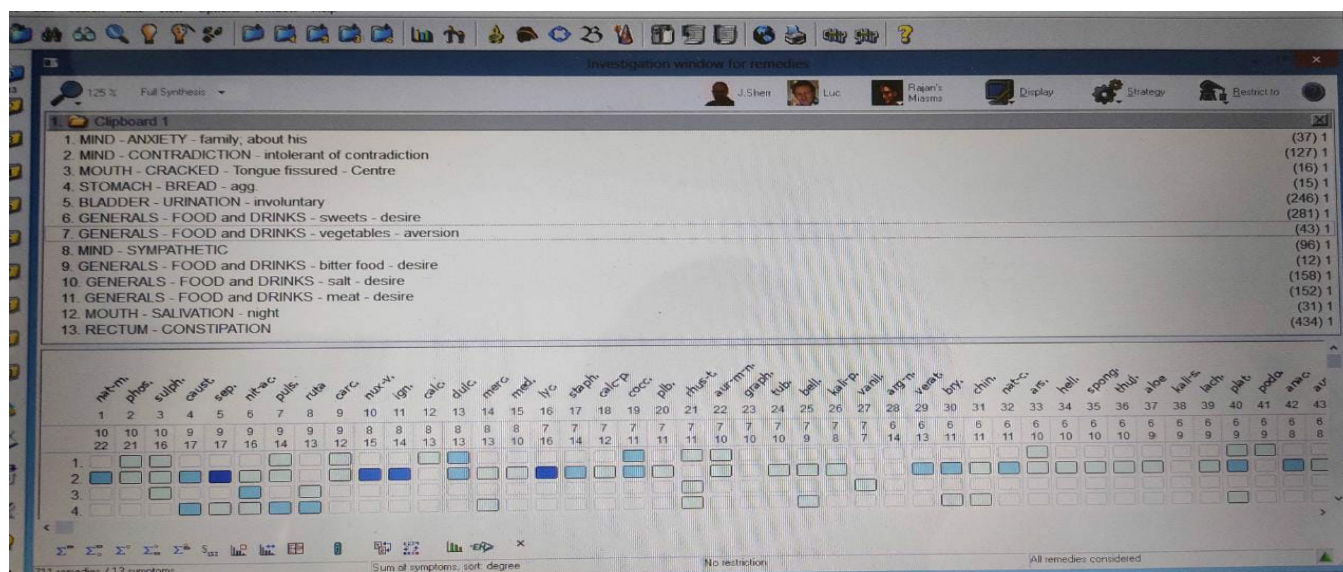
Investigation window for remedies

125 % Full Synthesis

J.Shen Luc Rajan's Miasms Display Strategy Restrict to

1. Clipboard 1

1. MIND - ANXIETY - family; about his (37) 1
2. MIND - CONTRADICTION - intolerant of contradiction (127) 1
3. MOUTH - CRACKED - Tongue fissured - Centre (16) 1
4. STOMACH - BREAD - agg. (15) 1
5. BLADDER - URINATION - involuntary (246) 1
6. GENERALS - FOOD and DRINKS - sweets - desire (281) 1
7. GENERALS - FOOD and DRINKS - vegetables - aversion (43) 1
8. MIND - SYMPATHETIC (96) 1
9. GENERALS - FOOD and DRINKS - bitter food - desire (12) 1
10. GENERALS - FOOD and DRINKS - salt - desire (158) 1
11. GENERALS - FOOD and DRINKS - meat - desire (152) 1
12. MOUTH - SALIVATION - night (31) 1
13. RECTUM - CONSTIPATION (434) 1

| nat-m. | phos. | sulph. | caust. | sep. | nit-ac. | puls. | ruta | carc. | nux-v. | ign. | calc. | dulc. | merc. | med. | lyc. | staph. | calc-p. | cocc. | plb. | rhus-t. | aur-m-n. | graph. | tub. | bell. | kali-p. | vanil. | arg-n. | verat. | bry. | chin. | nat-c. | ars. | hell. | spong. | thuj. | aloe | kali-s. | lach. | plat. | podo. | anac. | a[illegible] |
|---|---|---|---|---|---|---|---|---|---|---|---|---|---|---|---|---|---|---|---|---|---|---|---|---|---|---|---|---|---|---|---|---|---|---|---|---|---|---|---|---|---|---|
| 1 | 2 | 3 | 4 | 5 | 6 | 7 | 8 | 9 | 10 | 11 | 12 | 13 | 14 | 15 | 16 | 17 | 18 | 19 | 20 | 21 | 22 | 23 | 24 | 25 | 26 | 27 | 28 | 29 | 30 | 31 | 32 | 33 | 34 | 35 | 36 | 37 | 38 | 39 | 40 | 41 | 42 | 43 |
| 10 | 10 | 10 | 9 | 9 | 9 | 9 | 9 | 9 | 8 | 8 | 8 | 8 | 8 | 8 | 7 | 7 | 7 | 7 | 7 | 7 | 7 | 7 | 7 | 7 | 7 | 7 | 6 | 6 | 6 | 6 | 6 | 6 | 6 | 6 | 6 | 6 | 6 | 6 | 6 | 6 | 6 | 6 |
| 22 | 21 | 16 | 17 | 17 | 16 | 14 | 13 | 12 | 15 | 14 | 13 | 13 | 13 | 10 | 16 | 14 | 12 | 11 | 11 | 11 | 10 | 10 | 10 | 9 | 8 | 7 | 14 | 13 | 11 | 11 | 11 | 10 | 10 | 10 | 10 | 9 | 9 | 9 | 9 | 9 | 8 | 8 |

1.
2.
3.
4.

Sum of symptoms; sort: degree No restriction All remedies considered
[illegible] remedies / 13 symptoms